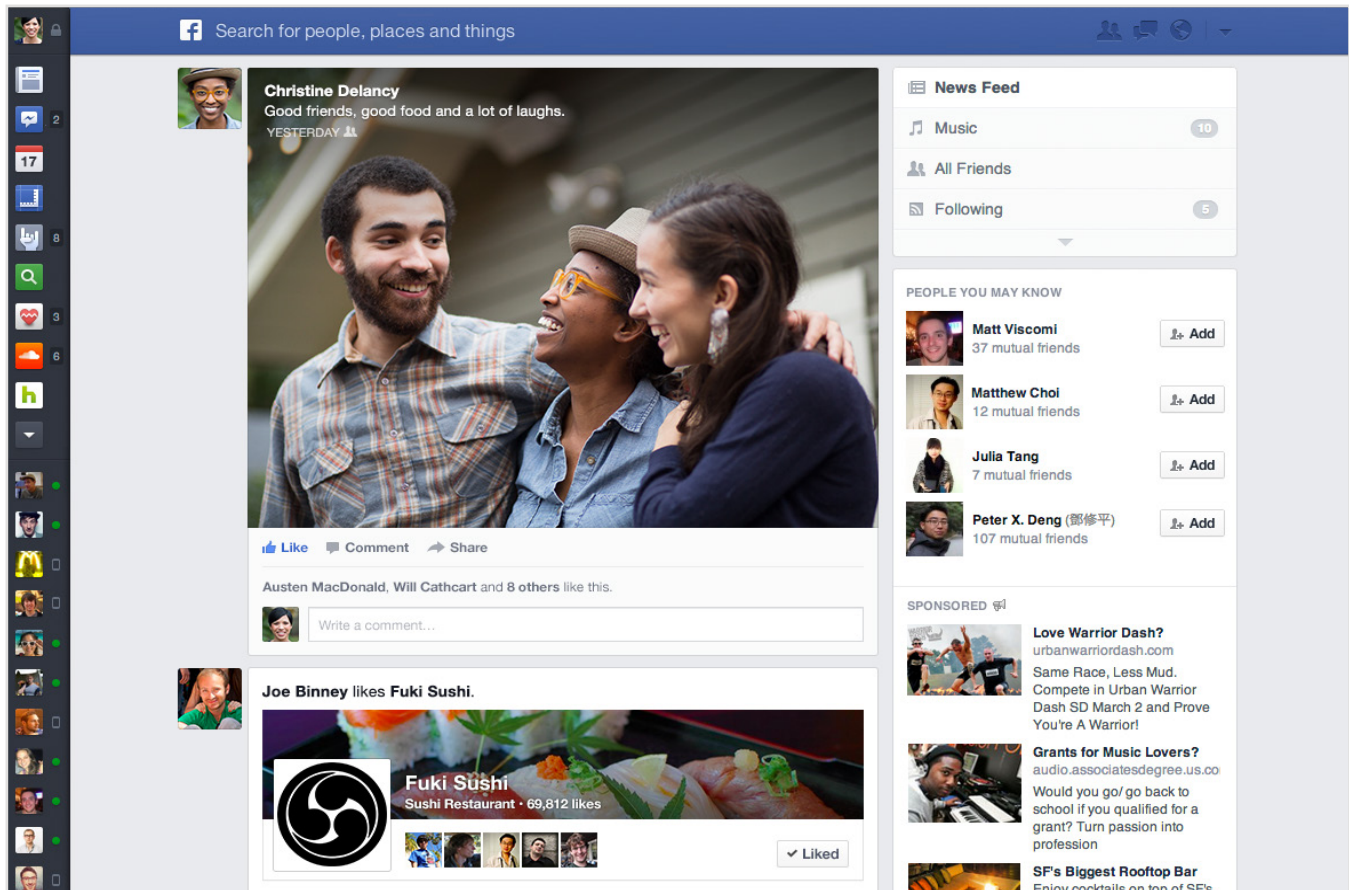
Search for people, places and things

2
17
8
3
6
h

Christine Delancy
Good friends, good food and a lot of laughs.
YESTERDAY

Like Comment Share

Austen MacDonald, Will Cathcart and 8 others like this.

Write a comment...

Joe Binney likes Fuki Sushi.

Fuki Sushi
Sushi Restaurant · 69,812 likes

✔ Liked

News Feed
Music 10
All Friends
Following 5

PEOPLE YOU MAY KNOW

Matt Viscomi
37 mutual friends
Add

Matthew Choi
12 mutual friends
Add

Julia Tang
7 mutual friends
Add

Peter X. Deng (鄧修平)
107 mutual friends
Add

SPONSORED

Love Warrior Dash?
urbanwarriordash.com
Same Race, Less Mud. Compete in Urban Warrior Dash SD March 2 and Prove You're A Warrior!

Grants for Music Lovers?
audio.associatesdegree.us.co
Would you go/ go back to school if you qualified for a grant? Turn passion into profession

SF's Biggest Rooftop Bar
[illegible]